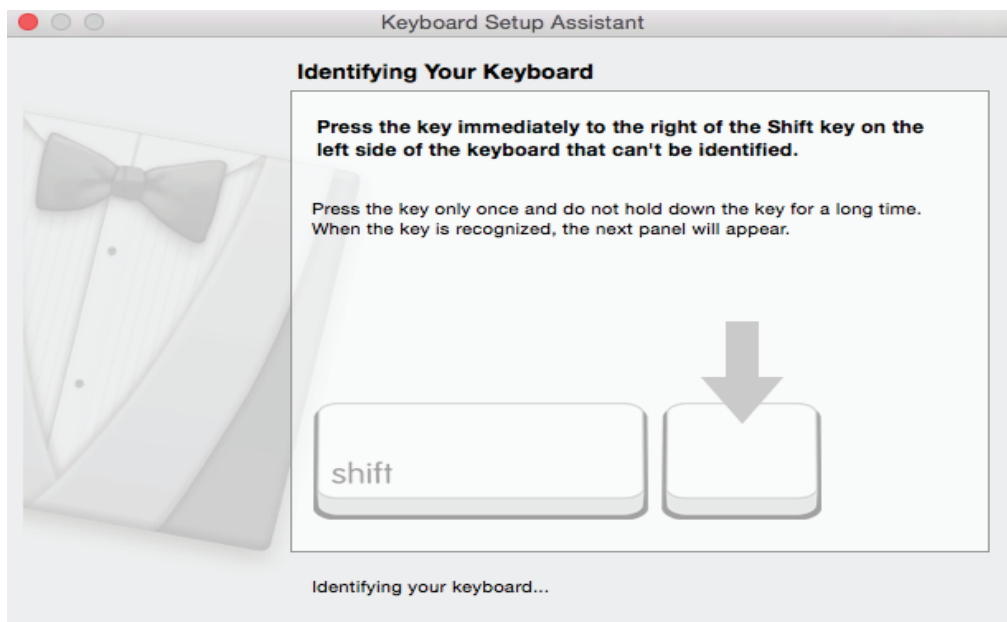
Keyboard Setup Assistant

Identifying Your Keyboard

Press the key immediately to the right of the Shift key on the left side of the keyboard that can't be identified.

Press the key only once and do not hold down the key for a long time. When the key is recognized, the next panel will appear.

shift

Identifying your keyboard...